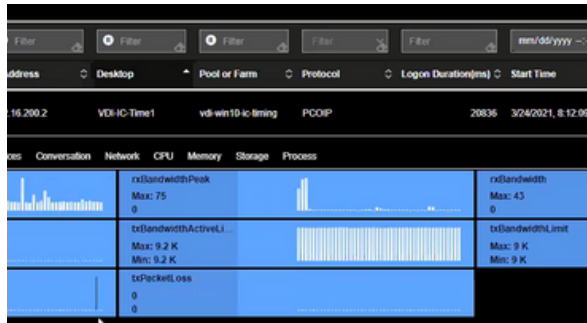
Filter | Filter | Filter | Filter | Filter | mm/dd/yyyy

| ddress | Desktop | Pool or Farm | Protocol | Logon Duration(ms) | Start Time |
|---|---|---|---|---|---|
| .16.200.2 | VDI-IC-Time1 | vdi-win10-ic-timing | PCOIP | 20836 | 3/24/2021, 8:12:0 |

ces Conversation Network CPU Memory Storage Process

rxBandwidthPeak
Max: 75
0

rxBandwidth
Max: 43
0

txBandwidthActiveLi...
Max: 9.2 K
Min: 9.2 K

txBandwidthLimit
Max: 9 K
Min: 9 K

txPacketLoss
0
0